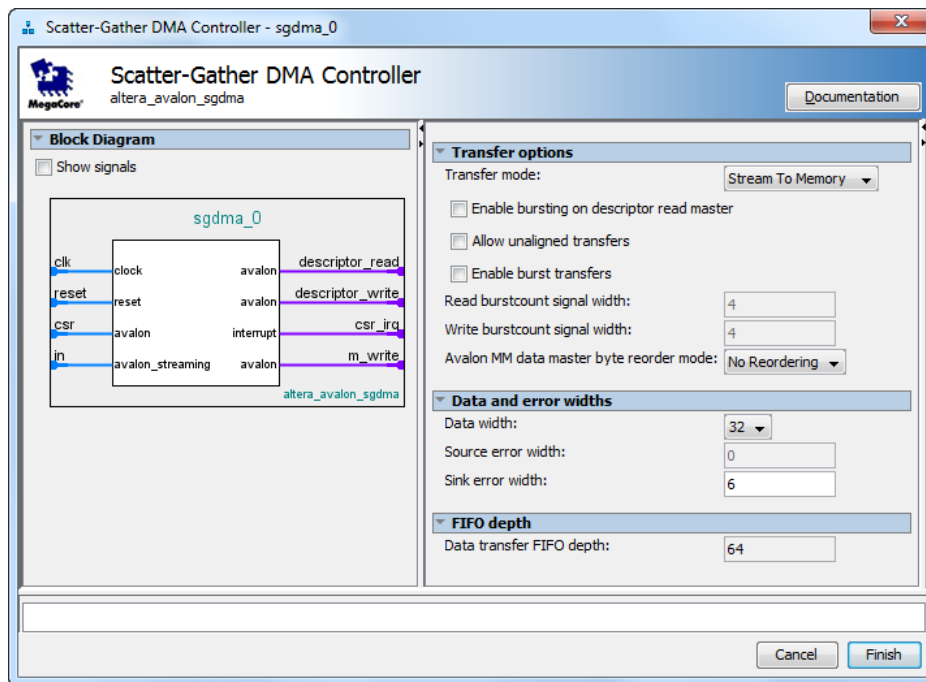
Scatter-Gather DMA Controller - sgdma_0

MegaCore

Scatter-Gather DMA Controller
altera_avalon_sgdma

Documentation

Block Diagram

Show signals

sgdma_0

clk
clock
avalon
descriptor_read
reset
reset
avalon
descriptor_write
csr
avalon
interrupt
csr_irq
in
avalon_streaming
avalon
m_write
altera_avalon_sgdma

Transfer options

Transfer mode: Stream To Memory

Enable bursting on descriptor read master

Allow unaligned transfers

Enable burst transfers

Read burstcount signal width: 4

Write burstcount signal width: 4

Avalon MM data master byte reorder mode: No Reordering

Data and error widths

Data width: 32

Source error width: 0

Sink error width: 6

FIFO depth

Data transfer FIFO depth: 64

Cancel
Finish